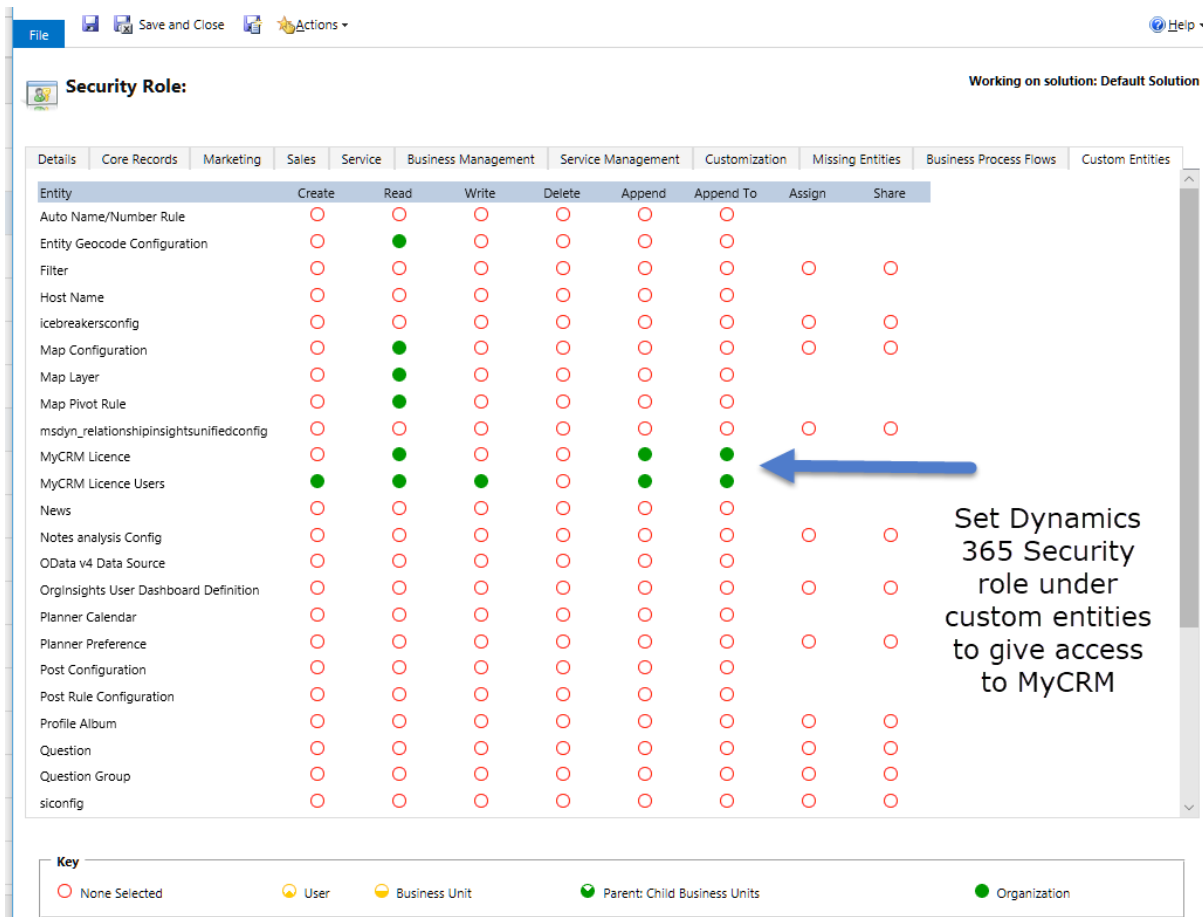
File Save and Close Actions Help

Security Role:

Working on solution: Default Solution

Details | Core Records | Marketing | Sales | Service | Business Management | Service Management | Customization | Missing Entities | Business Process Flows | Custom Entities

| Entity | Create | Read | Write | Delete | Append | Append To | Assign | Share |
|---|---|---|---|---|---|---|---|---|
| Auto Name/Number Rule | | | | | | | | |
| Entity Geocode Configuration | | | | | | | | |
| Filter | | | | | | | | |
| Host Name | | | | | | | | |
| icebreakersconfig | | | | | | | | |
| Map Configuration | | | | | | | | |
| Map Layer | | | | | | | | |
| Map Pivot Rule | | | | | | | | |
| msdyn_relationshipinsightsunifiedconfig | | | | | | | | |
| MyCRM Licence | | | | | | | | |
| MyCRM Licence Users | | | | | | | | |
| News | | | | | | | | |
| Notes analysis Config | | | | | | | | |
| OData v4 Data Source | | | | | | | | |
| OrgInsights User Dashboard Definition | | | | | | | | |
| Planner Calendar | | | | | | | | |
| Planner Preference | | | | | | | | |
| Post Configuration | | | | | | | | |
| Post Rule Configuration | | | | | | | | |
| Profile Album | | | | | | | | |
| Question | | | | | | | | |
| Question Group | | | | | | | | |
| siconfig | | | | | | | | |

Set Dynamics 365 Security role under custom entities to give access to MyCRM

Key
None Selected User Business Unit Parent: Child Business Units Organization